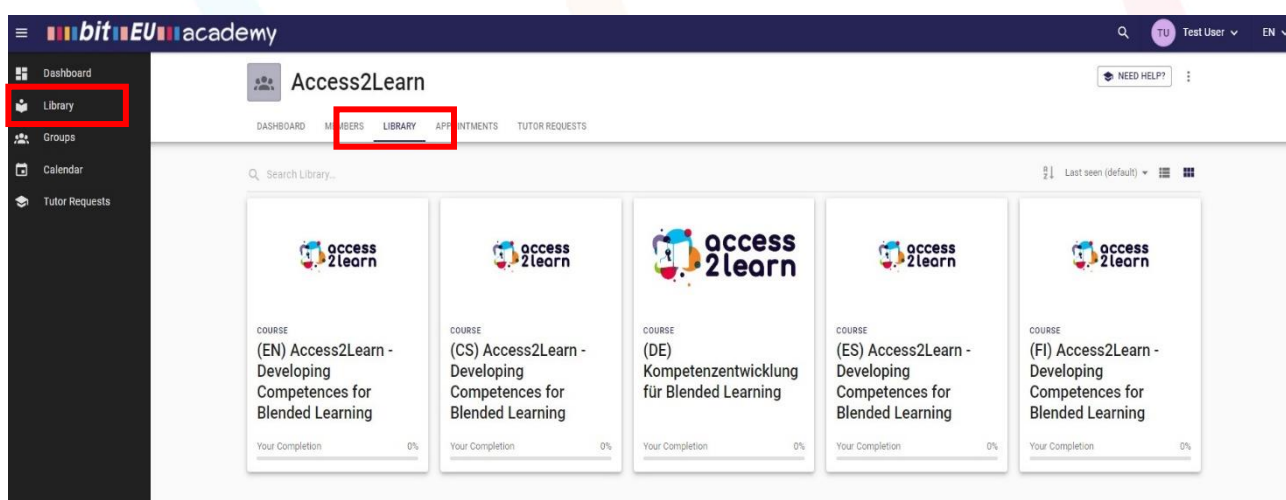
bitEU academy

TU Test User EN

Dashboard
Library
Groups
Calendar
Tutor Requests

Access2Learn

NEED HELP?

DASHBOARD MEMBERS LIBRARY APPOINTMENTS TUTOR REQUESTS

Search Library...

Last seen (default)

access 2learn

COURSE
(EN) Access2Learn - Developing Competences for Blended Learning
Your Completion 0%

access 2learn

COURSE
(CS) Access2Learn - Developing Competences for Blended Learning
Your Completion 0%

access 2learn

COURSE
(DE) Kompetenzentwicklung für Blended Learning
Your Completion 0%

access 2learn

COURSE
(ES) Access2Learn - Developing Competences for Blended Learning
Your Completion 0%

access 2learn

COURSE
(FI) Access2Learn - Developing Competences for Blended Learning
Your Completion 0%